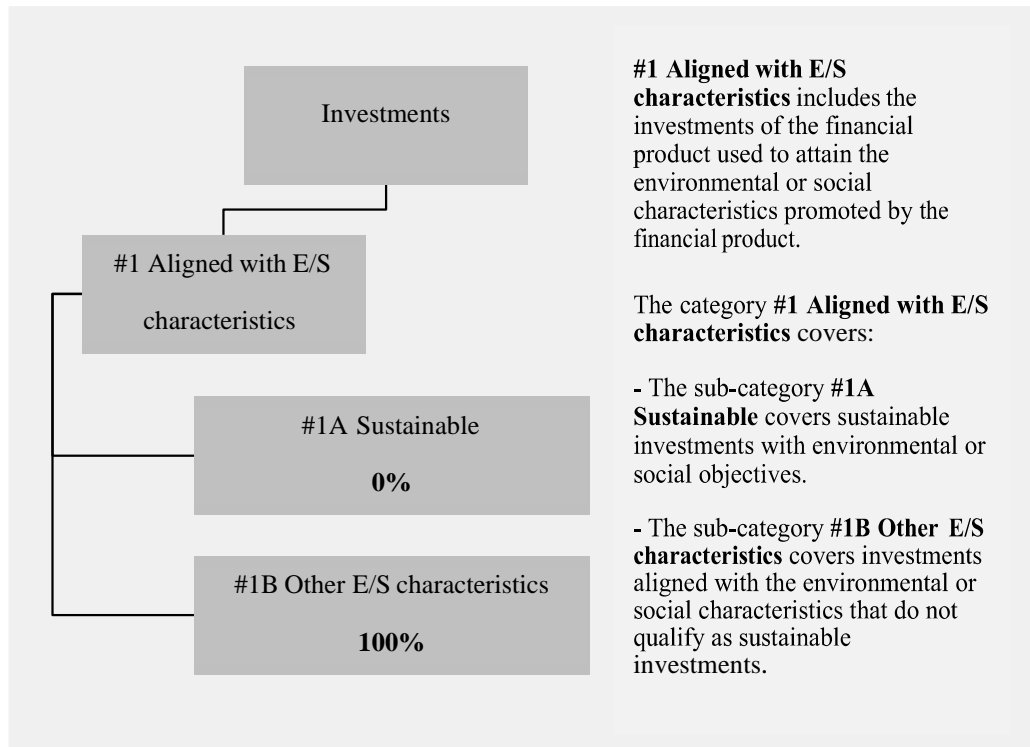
Investments

#1 Aligned with E/S characteristics

#1A Sustainable

0%

#1B Other E/S characteristics

100%

**#1 Aligned with E/S characteristics** includes the investments of the financial product used to attain the environmental or social characteristics promoted by the financial product.

The category **#1 Aligned with E/S characteristics** covers:

- The sub-category **#1A Sustainable** covers sustainable investments with environmental or social objectives.

- The sub-category **#1B Other E/S characteristics** covers investments aligned with the environmental or social characteristics that do not qualify as sustainable investments.